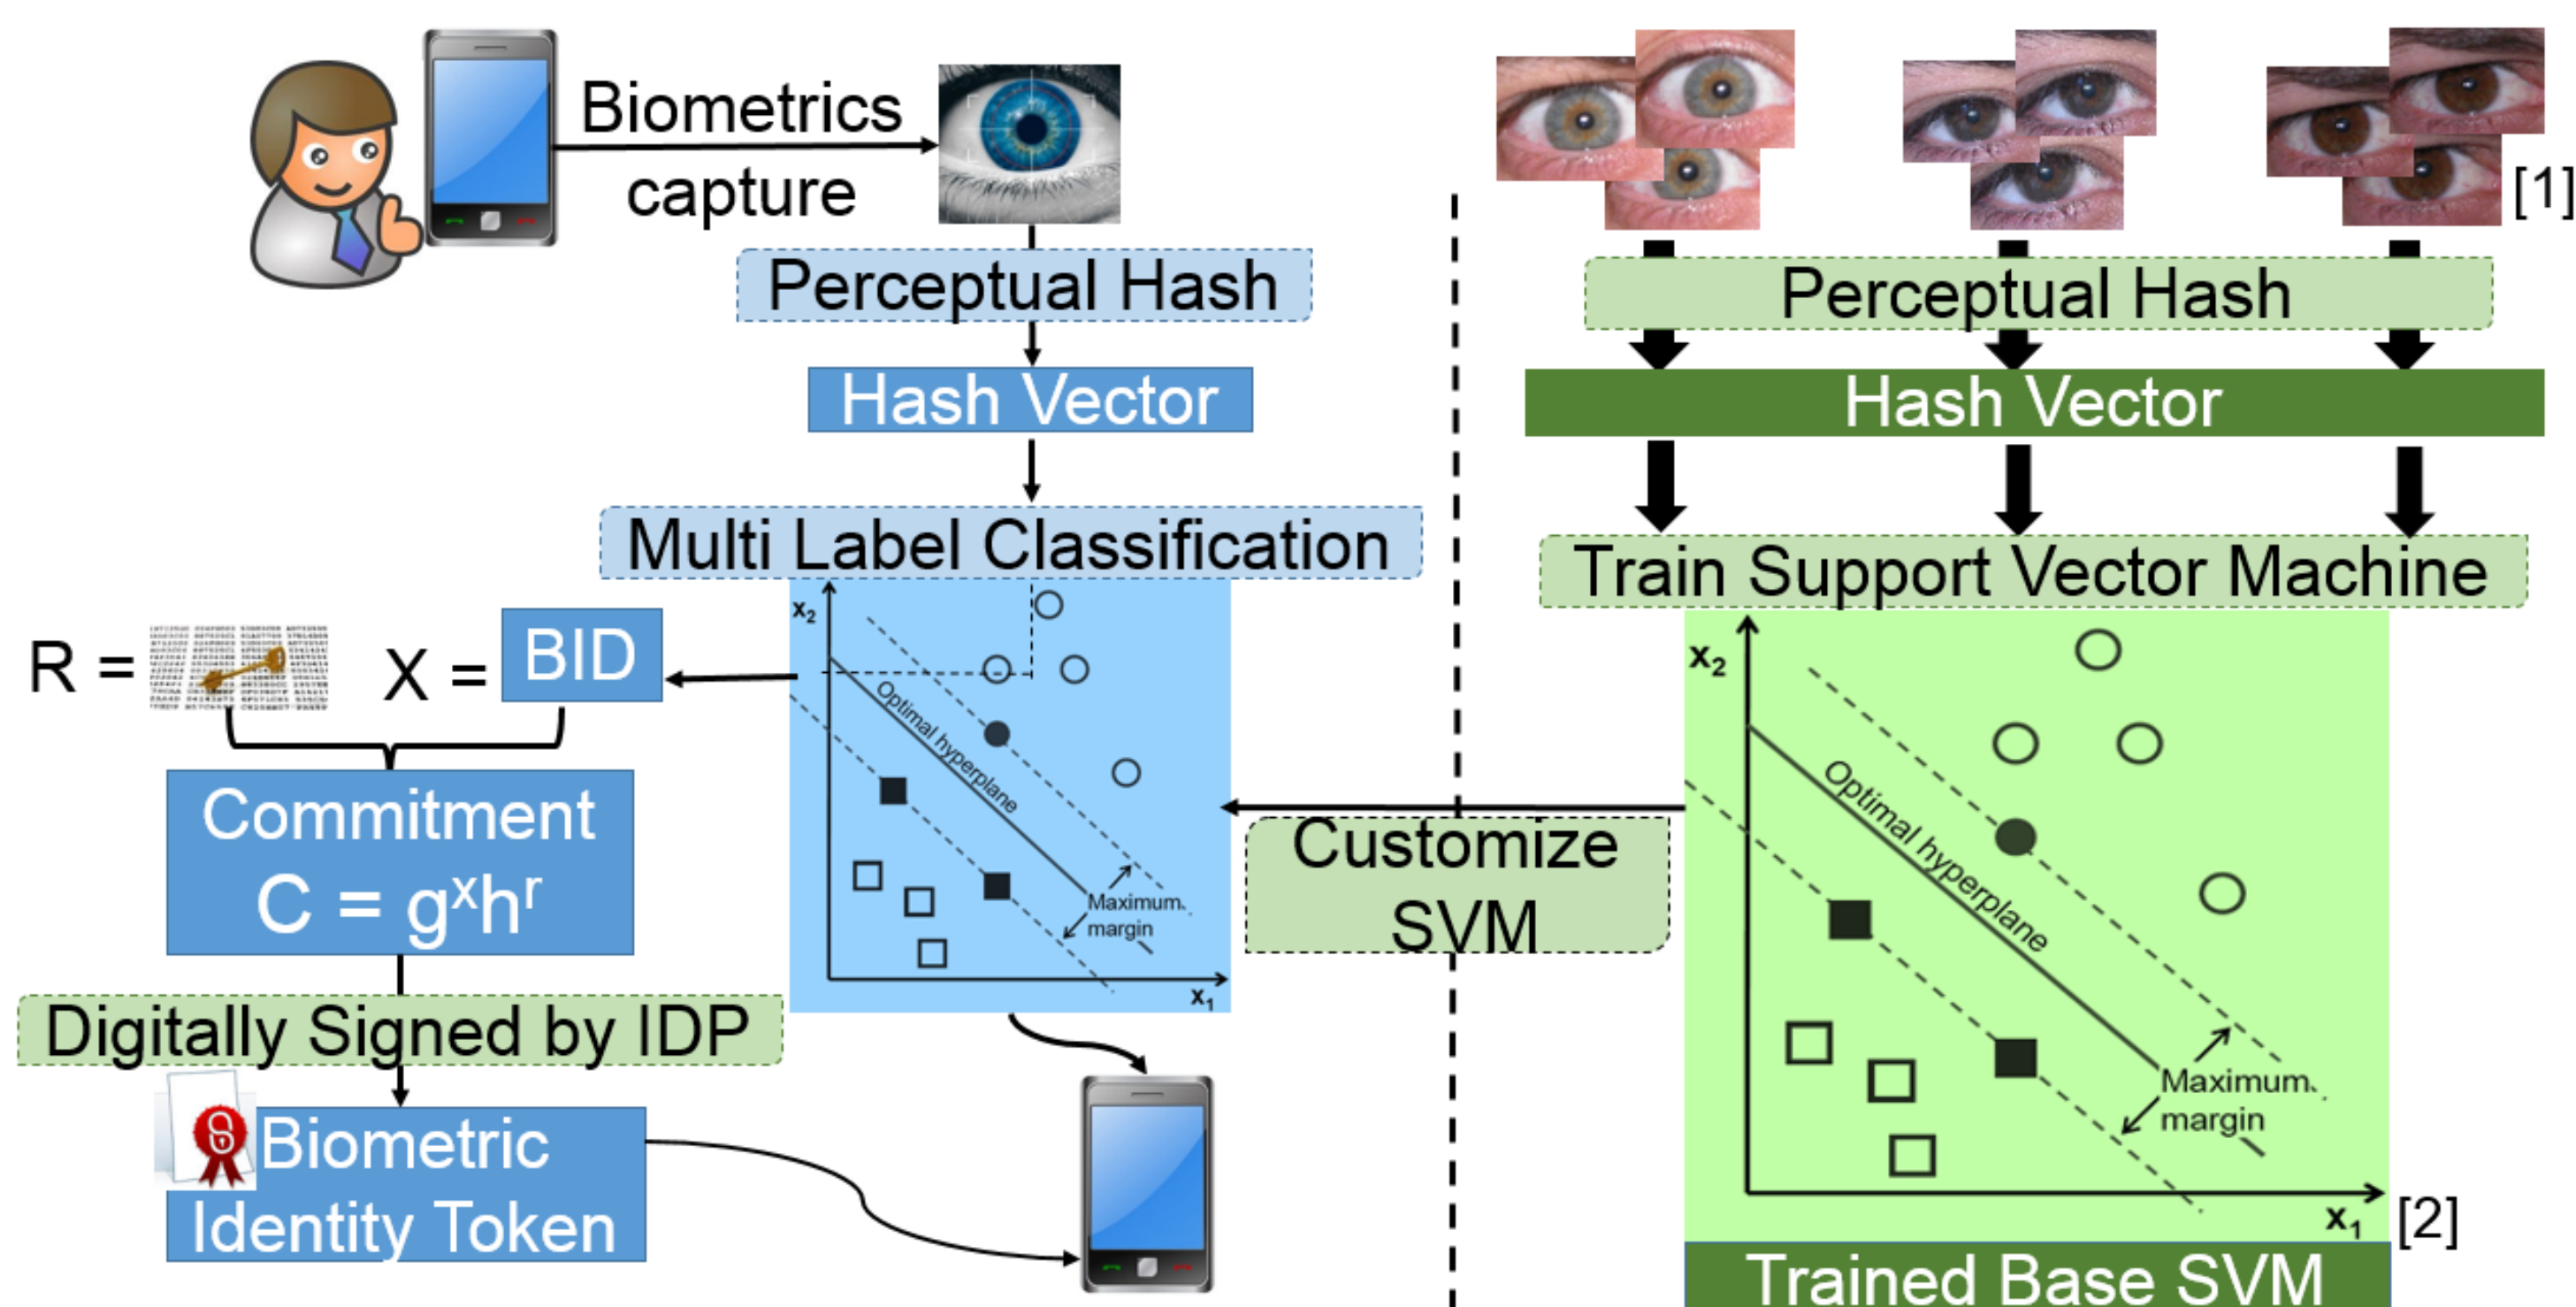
Biometrics capture

Perceptual Hash

Hash Vector

Multi Label Classification

$x_2$

Optimal hyperplane

Maximum margin

$x_1$

R =

X = BID

Commitment
$C = g^x h^r$

Digitally Signed by IDP

Biometric Identity Token

[1]

Perceptual Hash

Hash Vector

Train Support Vector Machine

Customize SVM

$x_2$

Optimal hyperplane

Maximum margin

$x_1$

[2]

Trained Base SVM